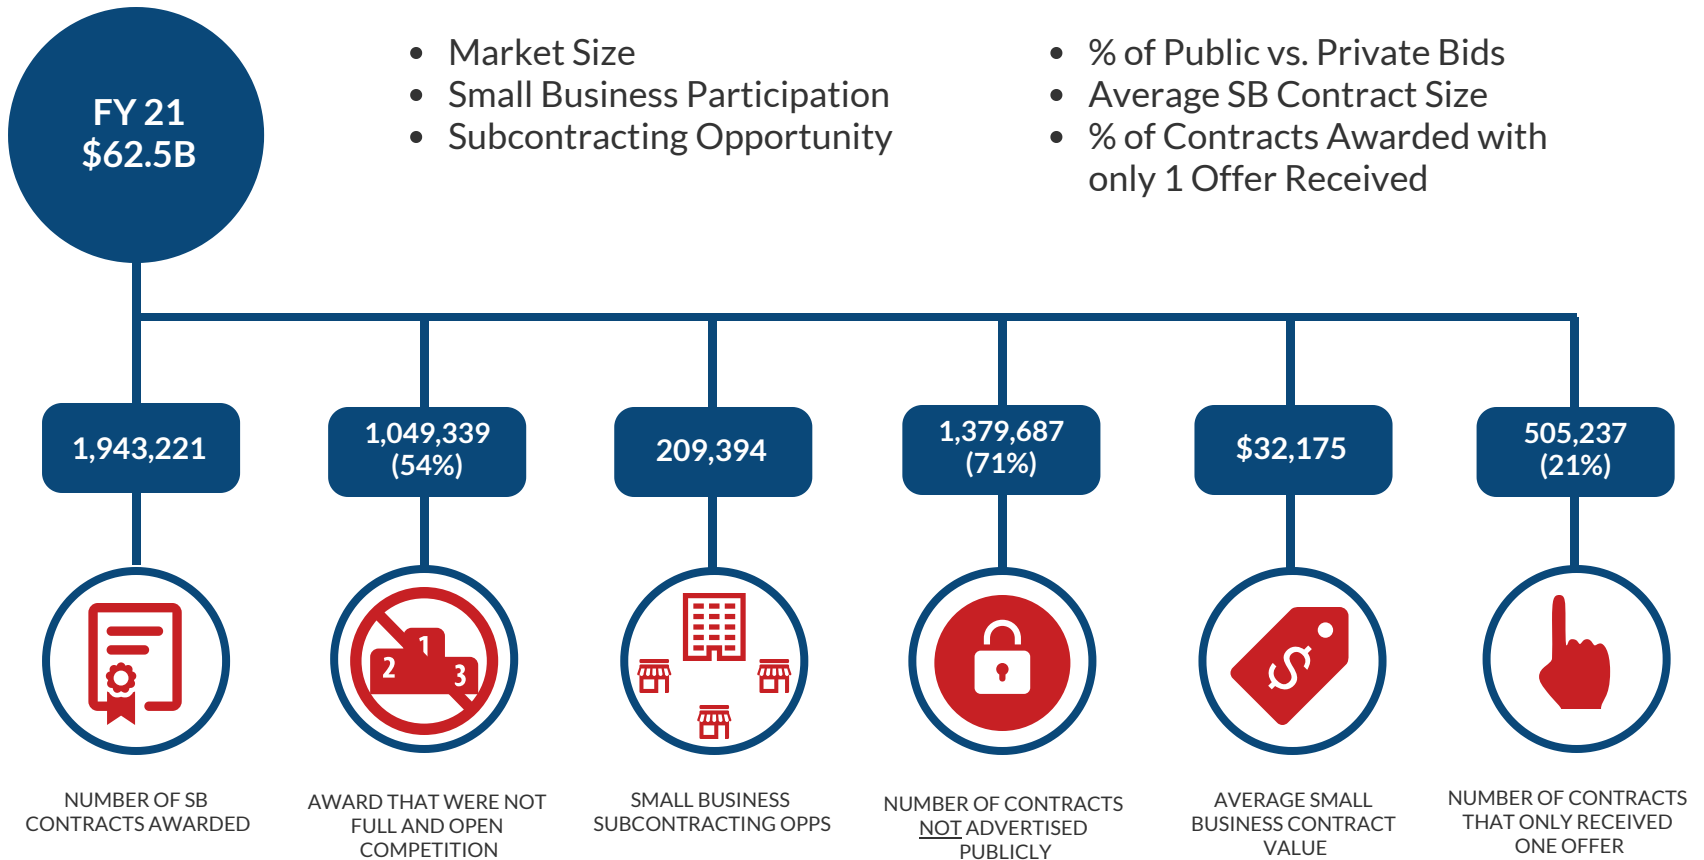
FY 21
$62.5B

- Market Size
- Small Business Participation
- Subcontracting Opportunity

- % of Public vs. Private Bids
- Average SB Contract Size
- % of Contracts Awarded with only 1 Offer Received

1,943,221

NUMBER OF SB CONTRACTS AWARDED

1,049,339 (54%)

1 2 3

AWARD THAT WERE NOT FULL AND OPEN COMPETITION

209,394

SMALL BUSINESS SUBCONTRACTING OPPS

1,379,687 (71%)

NUMBER OF CONTRACTS NOT ADVERTISED PUBLICLY

$32,175

$

AVERAGE SMALL BUSINESS CONTRACT VALUE

505,237 (21%)

NUMBER OF CONTRACTS THAT ONLY RECEIVED ONE OFFER